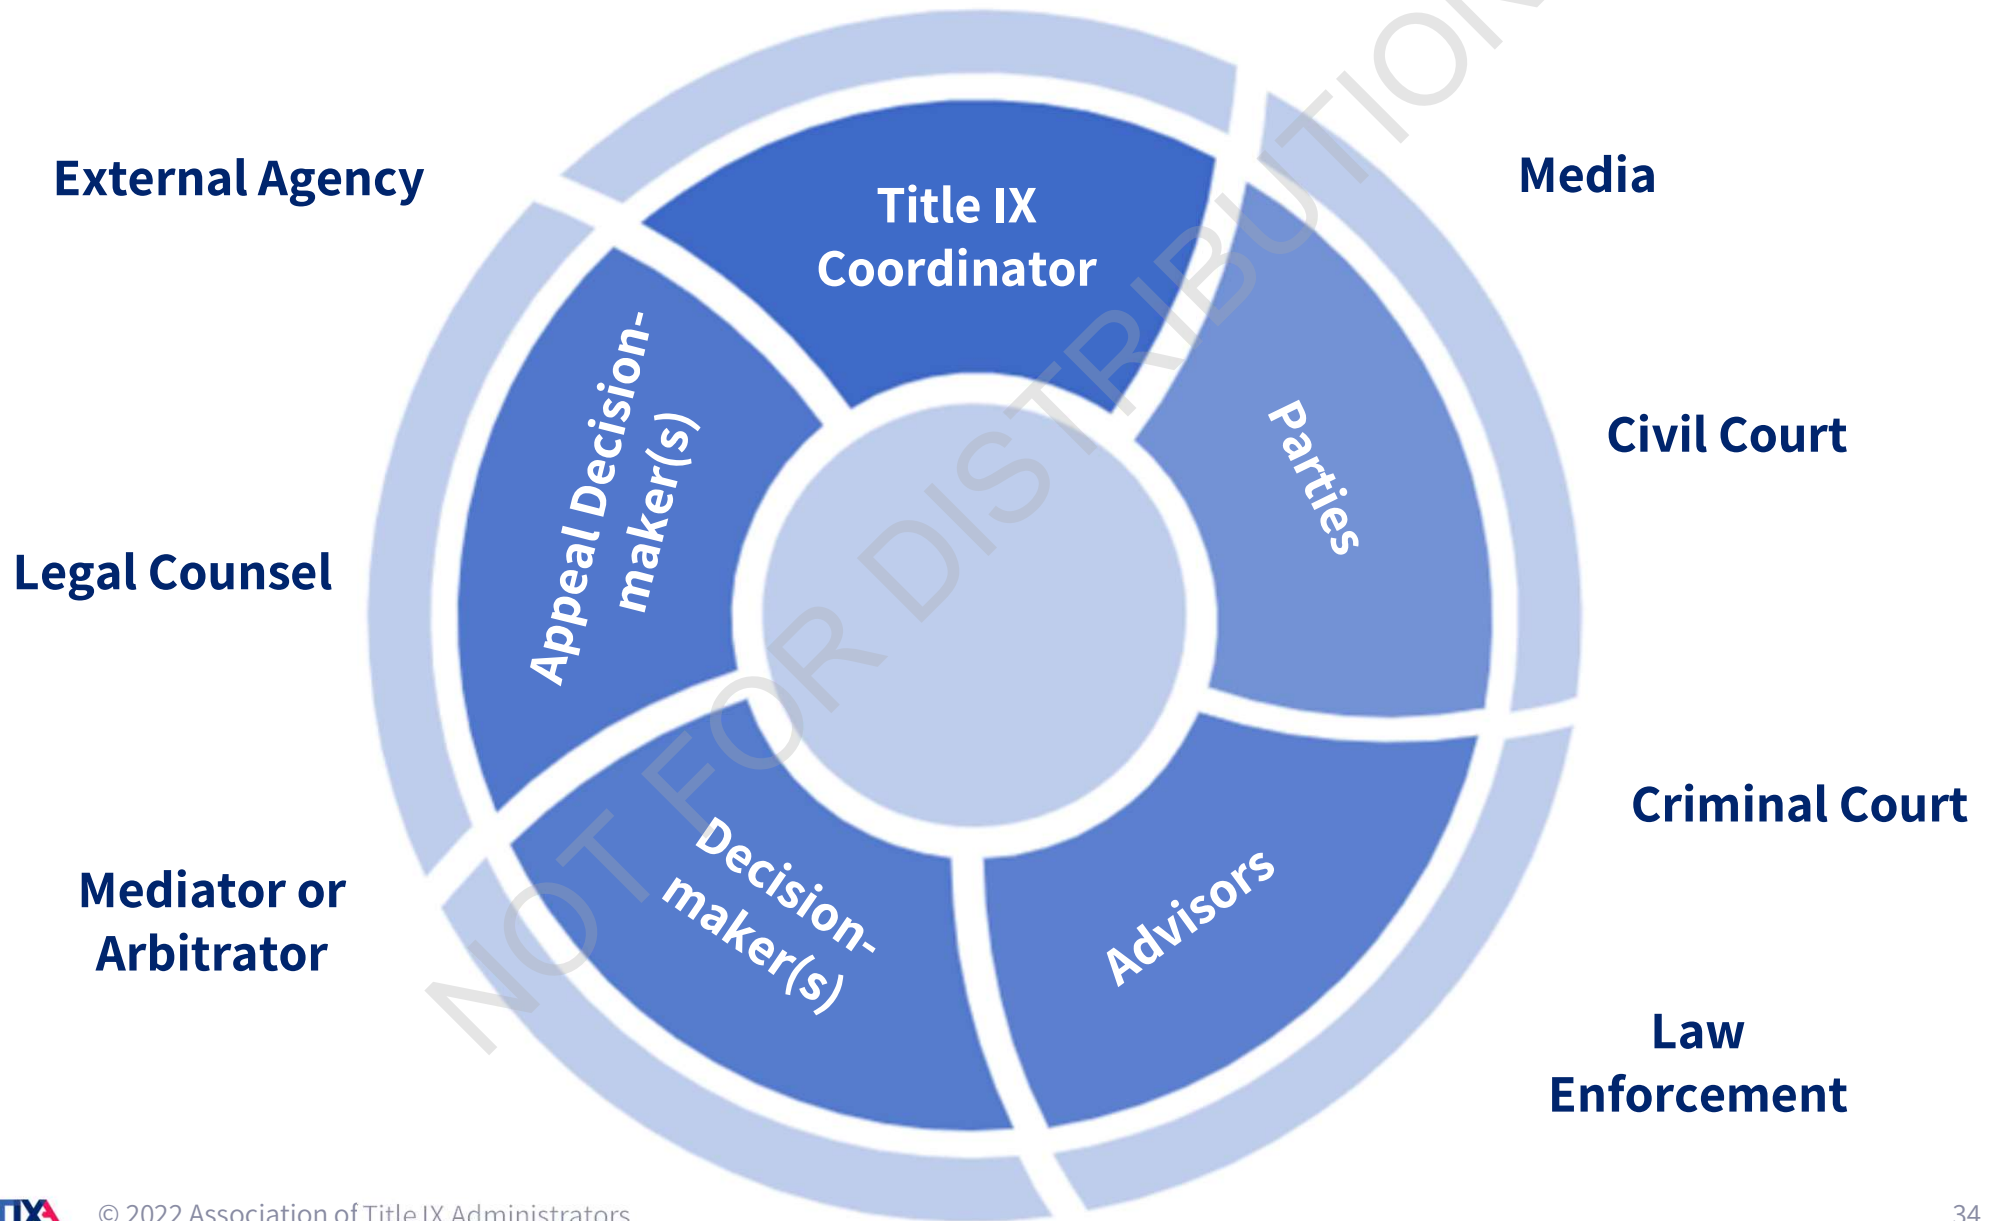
External Agency

Legal Counsel

Mediator or Arbitrator

Title IX Coordinator

Appeal Decision-maker(s)

Parties

Decision-maker(s)

Advisors

Media

Civil Court

Criminal Court

Law Enforcement

NOT FOR DISTRIBUTION

TIXA © 2022 Association of Title IX Administrators

34